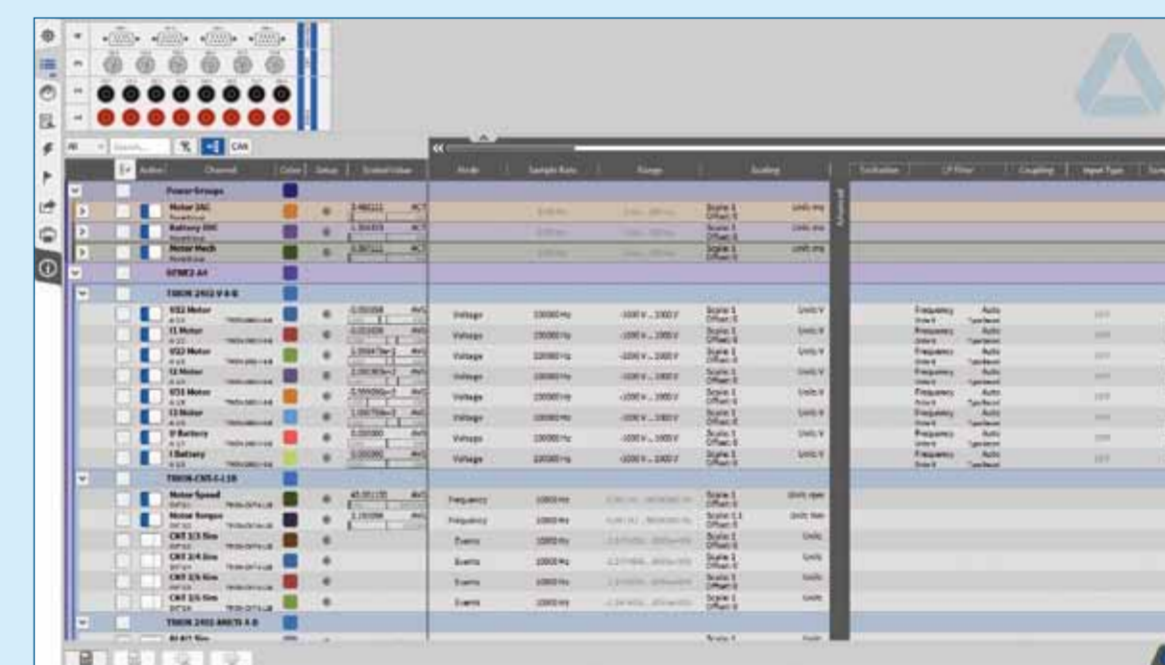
All | Search... | CAN

| | Active | Channel | Color | Setup | Scaled Value | Mode | Sample Rate | Range | Scaling |
|---|---|---|---|---|---|---|---|---|---|
| | | Power Groups | | | | | | | |
| | | Motor (AC) | | | | | | | |
| | | Battery (DC) | | | | | | | |
| | | Motor Mech | | | | | | | |
| | | GEN2 A4 | | | | | | | |
| | | TRION 2402-V 8-8 | | | | | | | |
| | | U12 Motor | | | | Voltage | 10000 Hz | -1000 V .. 1000 V | Scale 1 Offset 0 |
| | | I1 Motor | | | | Voltage | 10000 Hz | -1000 V .. 1000 V | Scale 1 Offset 0 |
| | | U23 Motor | | | | Voltage | 10000 Hz | -1000 V .. 1000 V | Scale 1 Offset 0 |
| | | I2 Motor | | | | Voltage | 10000 Hz | -1000 V .. 1000 V | Scale 1 Offset 0 |
| | | U31 Motor | | | | Voltage | 10000 Hz | -1000 V .. 1000 V | Scale 1 Offset 0 |
| | | I3 Motor | | | | Voltage | 10000 Hz | -1000 V .. 1000 V | Scale 1 Offset 0 |
| | | U Battery | | | | Voltage | 10000 Hz | -1000 V .. 1000 V | Scale 1 Offset 0 |
| | | I Battery | | | | Voltage | 10000 Hz | -1000 V .. 1000 V | Scale 1 Offset 0 |
| | | TRION-CNT-4-LEB | | | | | | | |
| | | Motor Speed | | | | Frequency | 10000 Hz | | Scale 1 Offset 0 |
| | | Motor Torque | | | | Frequency | 10000 Hz | | Scale 1.1 Offset 0 |
| | | CNT 1/3 Sim | | | | Events | 10000 Hz | | Scale 1 Offset 0 |
| | | CNT 2/4 Sim | | | | Events | 10000 Hz | | Scale 1 Offset 0 |
| | | CNT 2/6 Sim | | | | Events | 10000 Hz | | Scale 1 Offset 0 |
| | | CNT 2/5 Sim | | | | Events | 10000 Hz | | Scale 1 Offset 0 |
| | | TRION 2402-MULTI 4-D | | | | | | | |

Advanced

| Excitation | LP Filter | Coupling | Input Type |
|---|---|---|---|
| Frequency | Auto | | |
| Frequency | Auto | | |
| Frequency | Auto | | |
| Frequency | Auto | | |
| Frequency | Auto | | |
| Frequency | Auto | | |
| Frequency | Auto | | |
| Frequency | Auto | | |